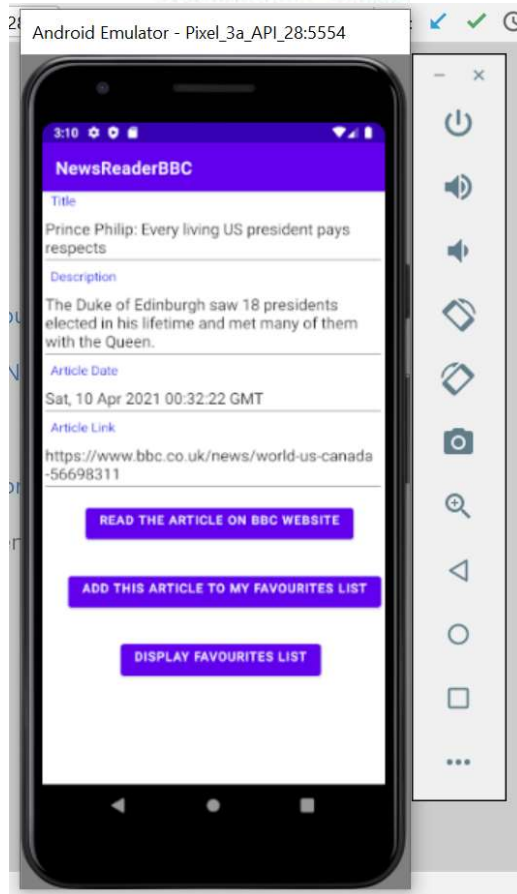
Android Emulator - Pixel_3a_API_28:5554

3:10

NewsReaderBBC

Title

Prince Philip: Every living US president pays respects

Description

The Duke of Edinburgh saw 18 presidents elected in his lifetime and met many of them with the Queen.

Article Date

Sat, 10 Apr 2021 00:32:22 GMT

Article Link

https://www.bbc.co.uk/news/world-us-canada-56698311

READ THE ARTICLE ON BBC WEBSITE

ADD THIS ARTICLE TO MY FAVOURITES LIST

DISPLAY FAVOURITES LIST